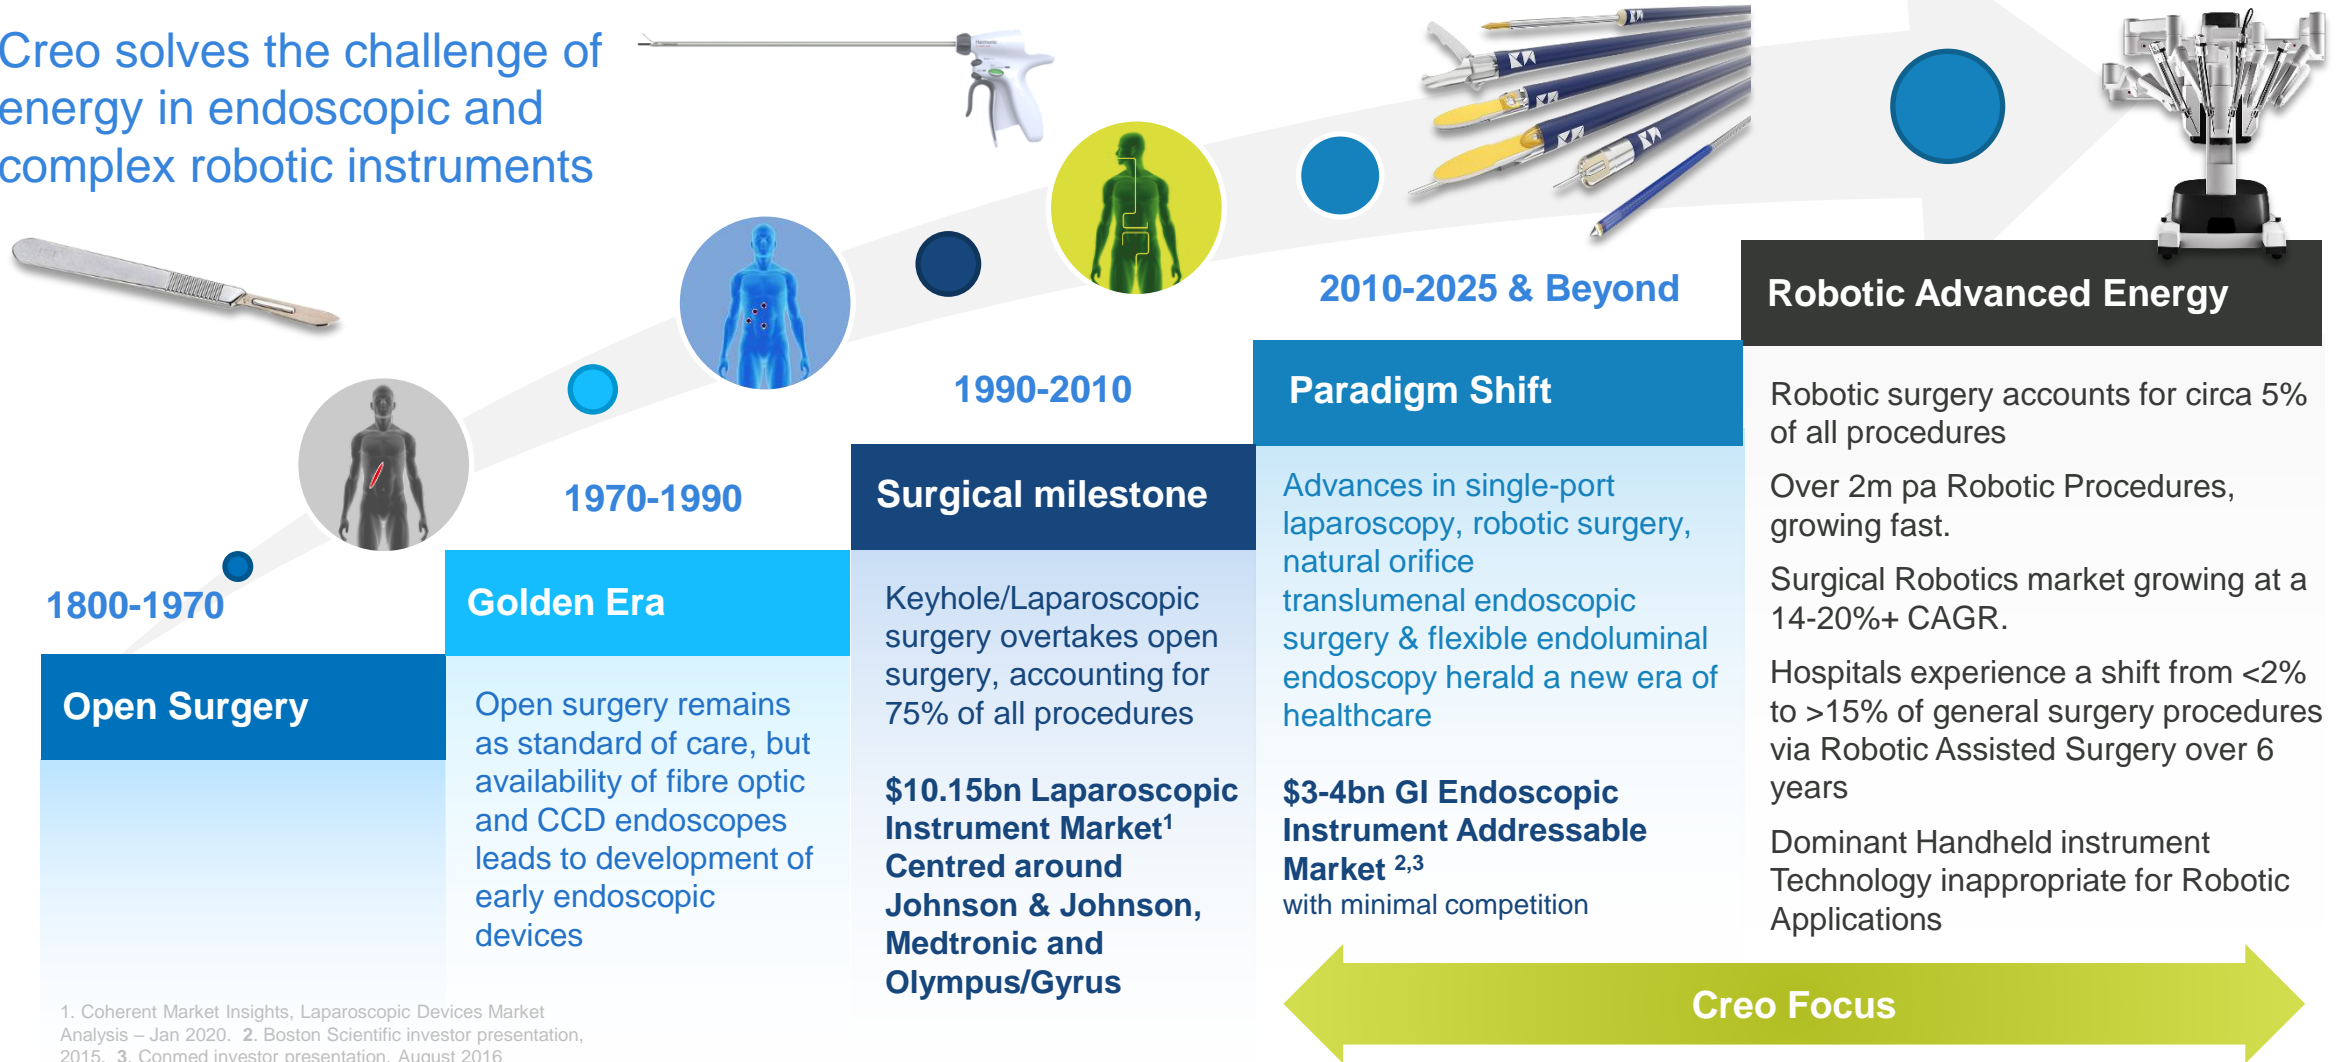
Creo solves the challenge of energy in endoscopic and complex robotic instruments

1800-1970

Open Surgery

1970-1990

Golden Era

Open surgery remains as standard of care, but availability of fibre optic and CCD endoscopes leads to development of early endoscopic devices

1990-2010

Surgical milestone

Keyhole/Laparoscopic surgery overtakes open surgery, accounting for 75% of all procedures

$10.15bn Laparoscopic Instrument Market$^1$ Centred around Johnson & Johnson, Medtronic and Olympus/Gyrus

2010-2025 & Beyond

Paradigm Shift

Advances in single-port laparoscopy, robotic surgery, natural orifice translumenal endoscopic surgery & flexible endoluminal endoscopy herald a new era of healthcare

$3-4bn GI Endoscopic Instrument Addressable Market $^{2,3}$
with minimal competition

Robotic Advanced Energy

Robotic surgery accounts for circa 5% of all procedures

Over 2m pa Robotic Procedures, growing fast.

Surgical Robotics market growing at a 14-20%+ CAGR.

Hospitals experience a shift from <2% to >15% of general surgery procedures via Robotic Assisted Surgery over 6 years

Dominant Handheld instrument Technology inappropriate for Robotic Applications

Creo Focus

1. Coherent Market Insights, Laparoscopic Devices Market Analysis – Jan 2020. 2. Boston Scientific investor presentation, 2015. 3. Conmed investor presentation, August 2016